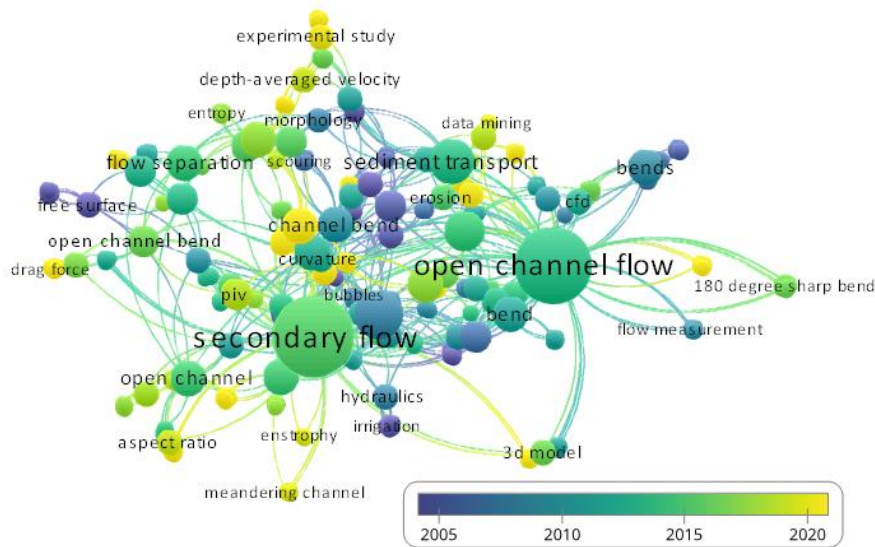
experimental study
depth-averaged velocity
entropy
morphology
data mining
flow separation
scouring
sediment transport
bends
free surface
erosion
cfd
channel bend
open channel bend
curvature
open channel flow
drag force
180 degree sharp bend
piv
bubbles
bend
flow measurement
secondary flow
open channel
hydraulics
irrigation
aspect ratio
enstrophy
3d model
meandering channel
2005
2010
2015
2020